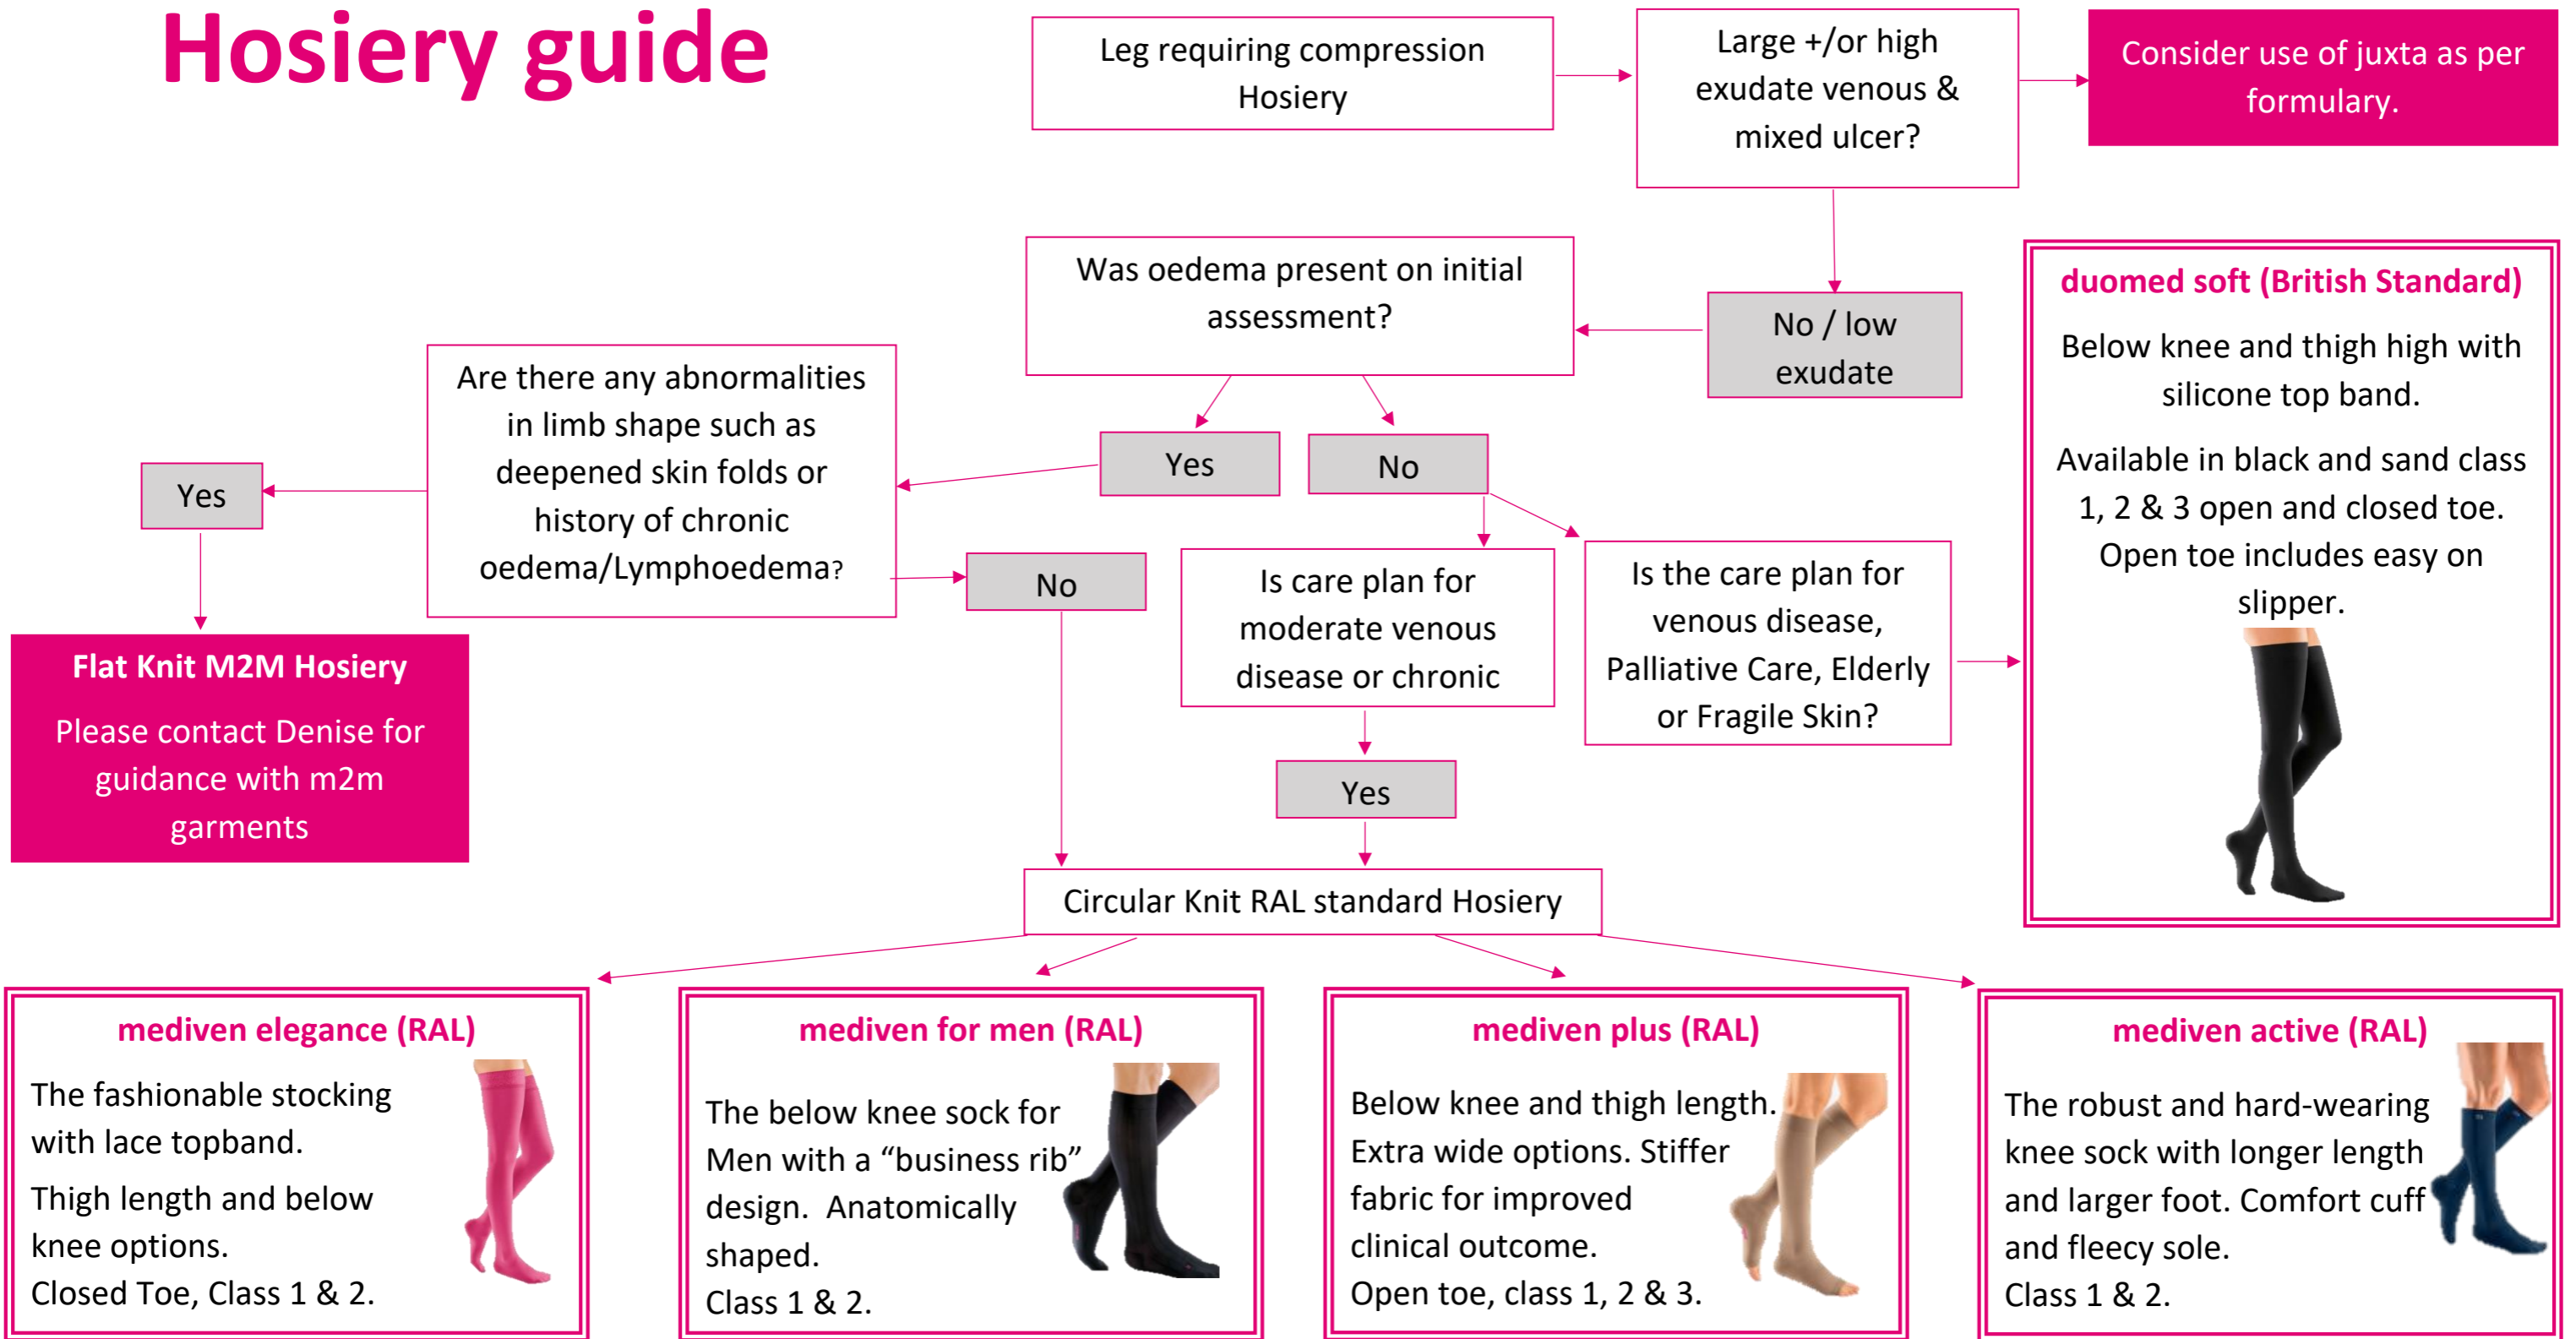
Hosiery guide

Leg requiring compression Hosiery

Large +/or high exudate venous & mixed ulcer?

Consider use of juxta as per formulary.

No / low exudate

Was oedema present on initial assessment?

Yes

No

Are there any abnormalities in limb shape such as deepened skin folds or history of chronic oedema/Lymphoedema?

Yes

No

Flat Knit M2M Hosiery

Please contact Denise for guidance with m2m garments

Is care plan for moderate venous disease or chronic

Is the care plan for venous disease, Palliative Care, Elderly or Fragile Skin?

Yes

duomed soft (British Standard)

Below knee and thigh high with silicone top band.

Available in black and sand class 1, 2 & 3 open and closed toe. Open toe includes easy on slipper.

Circular Knit RAL standard Hosiery

mediven elegance (RAL)

The fashionable stocking with lace topband.

Thigh length and below knee options.
Closed Toe, Class 1 & 2.

mediven for men (RAL)

The below knee sock for Men with a “business rib” design. Anatomically shaped.
Class 1 & 2.

mediven plus (RAL)

Below knee and thigh length. Extra wide options. Stiffer fabric for improved clinical outcome.
Open toe, class 1, 2 & 3.

mediven active (RAL)

The robust and hard-wearing knee sock with longer length and larger foot. Comfort cuff and fleecy sole.
Class 1 & 2.